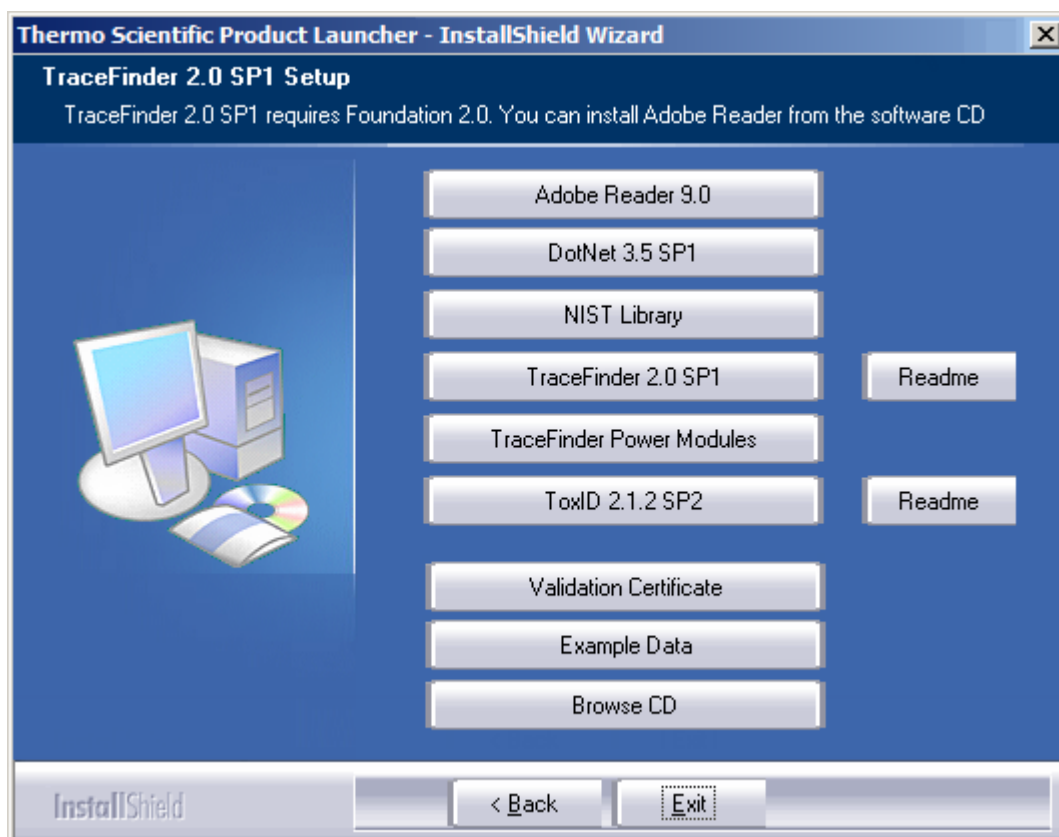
Thermo Scientific Product Launcher - InstallShield Wizard

TraceFinder 2.0 SP1 Setup

TraceFinder 2.0 SP1 requires Foundation 2.0. You can install Adobe Reader from the software CD

Adobe Reader 9.0

DotNet 3.5 SP1

NIST Library

TraceFinder 2.0 SP1

Readme

TraceFinder Power Modules

ToxID 2.1.2 SP2

Readme

Validation Certificate

Example Data

Browse CD

InstallShield

< Back

Exit